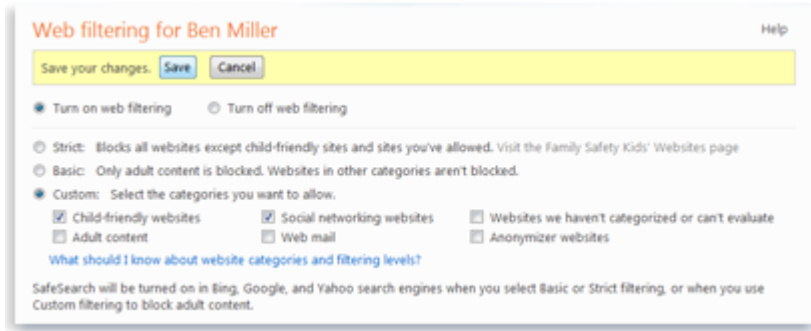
Web filtering for Ben Miller

Help

Save your changes. Save Cancel

Turn on web filtering Turn off web filtering

Strict: Blocks all websites except child-friendly sites and sites you've allowed. Visit the Family Safety Kids' Websites page

Basic: Only adult content is blocked. Websites in other categories aren't blocked.

Custom: Select the categories you want to allow.

Child-friendly websites
Social networking websites
Websites we haven't categorized or can't evaluate
Adult content
Web mail
Anonymizer websites

What should I know about website categories and filtering levels?

SafeSearch will be turned on in Bing, Google, and Yahoo search engines when you select Basic or Strict filtering, or when you use Custom filtering to block adult content.